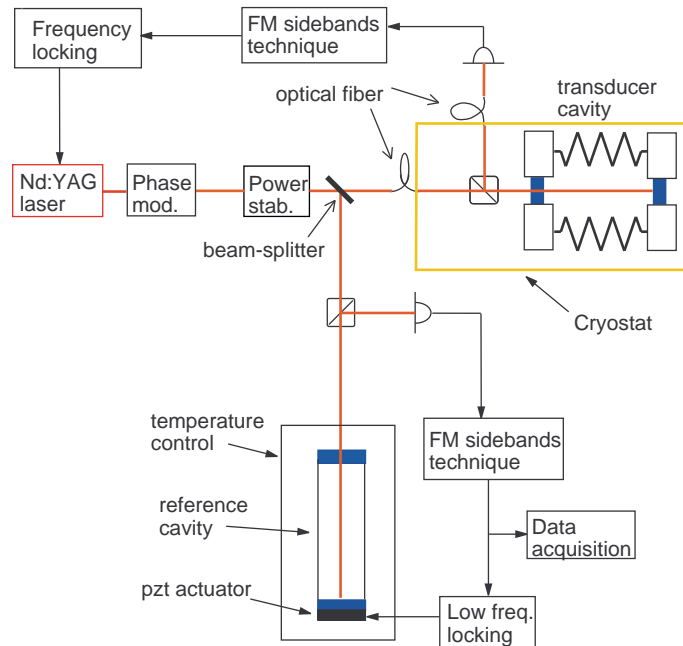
Frequency locking

FM sidebands technique

optical fiber

transducer cavity

Nd:YAG laser

Phase mod.

Power stab.

beam-splitter

Cryostat

temperature control

reference cavity

pzt actuator

FM sidebands technique

Data acquisition

Low freq. locking